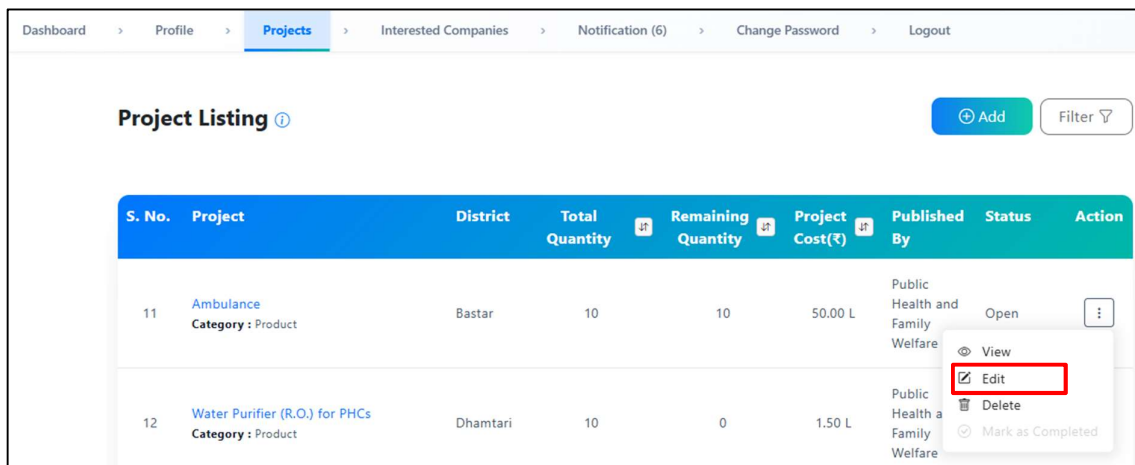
Dashboard > Profile > Projects > Interested Companies > Notification (6) > Change Password > Logout

Project Listing ⓘ

Add

Filter

| S. No. | Project | District | Total Quantity | Remaining Quantity | Project Cost(₹) | Published By | Status | Action |
|---|---|---|---|---|---|---|---|---|
| 11 | Ambulance Category : Product | Bastar | 10 | 10 | 50.00 L | Public Health and Family Welfare | Open | ⋮ |
| 12 | Water Purifier (R.O.) for PHCs Category : Product | Dhamtari | 10 | 0 | 1.50 L | Public Health a Family Welfare | | |

View
Edit
Delete
Mark as Completed